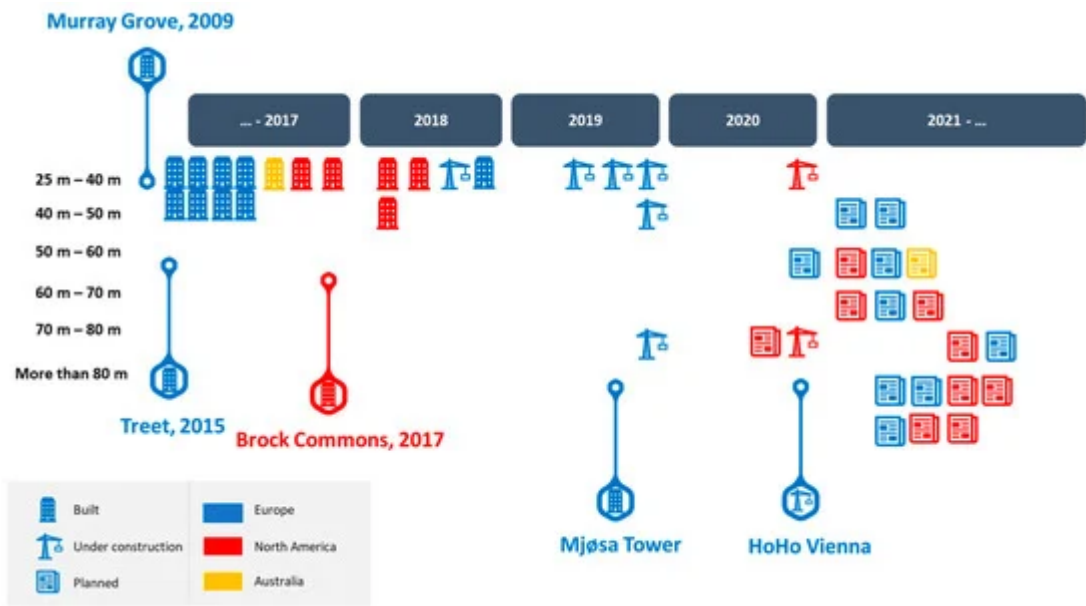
Murray Grove, 2009

... - 2017

2018

2019

2020

2021 - ...

25 m – 40 m

40 m – 50 m

50 m – 60 m

60 m – 70 m

70 m – 80 m

More than 80 m

Treet, 2015

Brock Commons, 2017

Mjøsa Tower

HoHo Vienna

Built

Under construction

Planned

Europe

North America

Australia